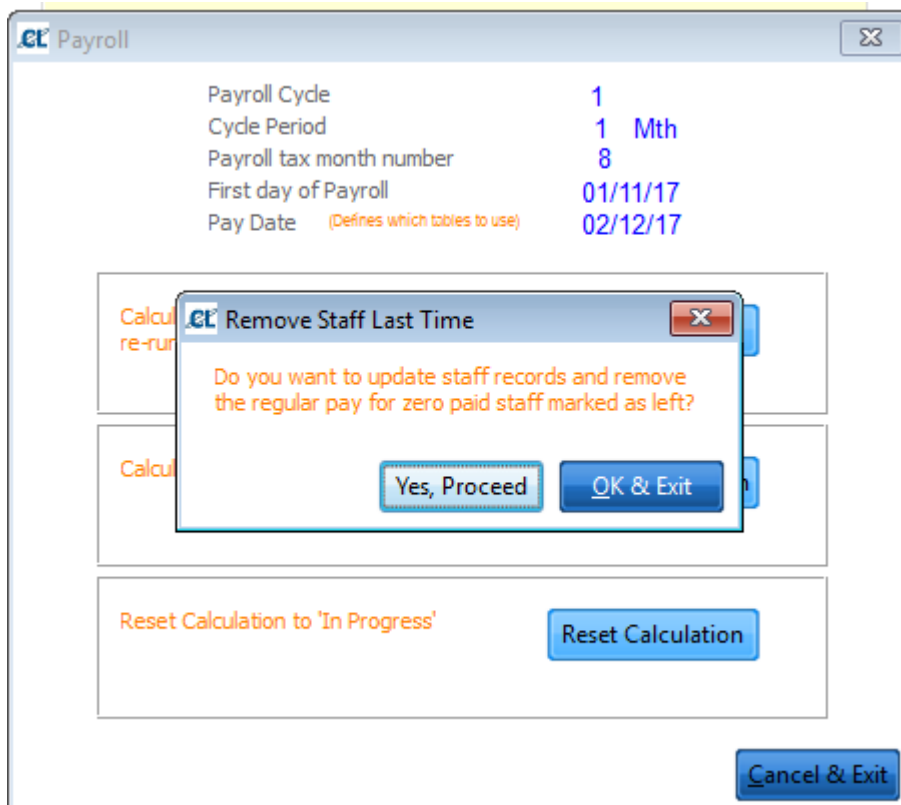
Payroll

Payroll Cycle 1
Cycle Period 1 Mth
Payroll tax month number 8
First day of Payroll 01/11/17
Pay Date (Defines which tables to use) 02/12/17

Calcul
re-run

Remove Staff Last Time

Do you want to update staff records and remove the regular pay for zero paid staff marked as left?

Yes, Proceed
OK & Exit

Calcul

Reset Calculation to 'In Progress'

Reset Calculation

Cancel & Exit